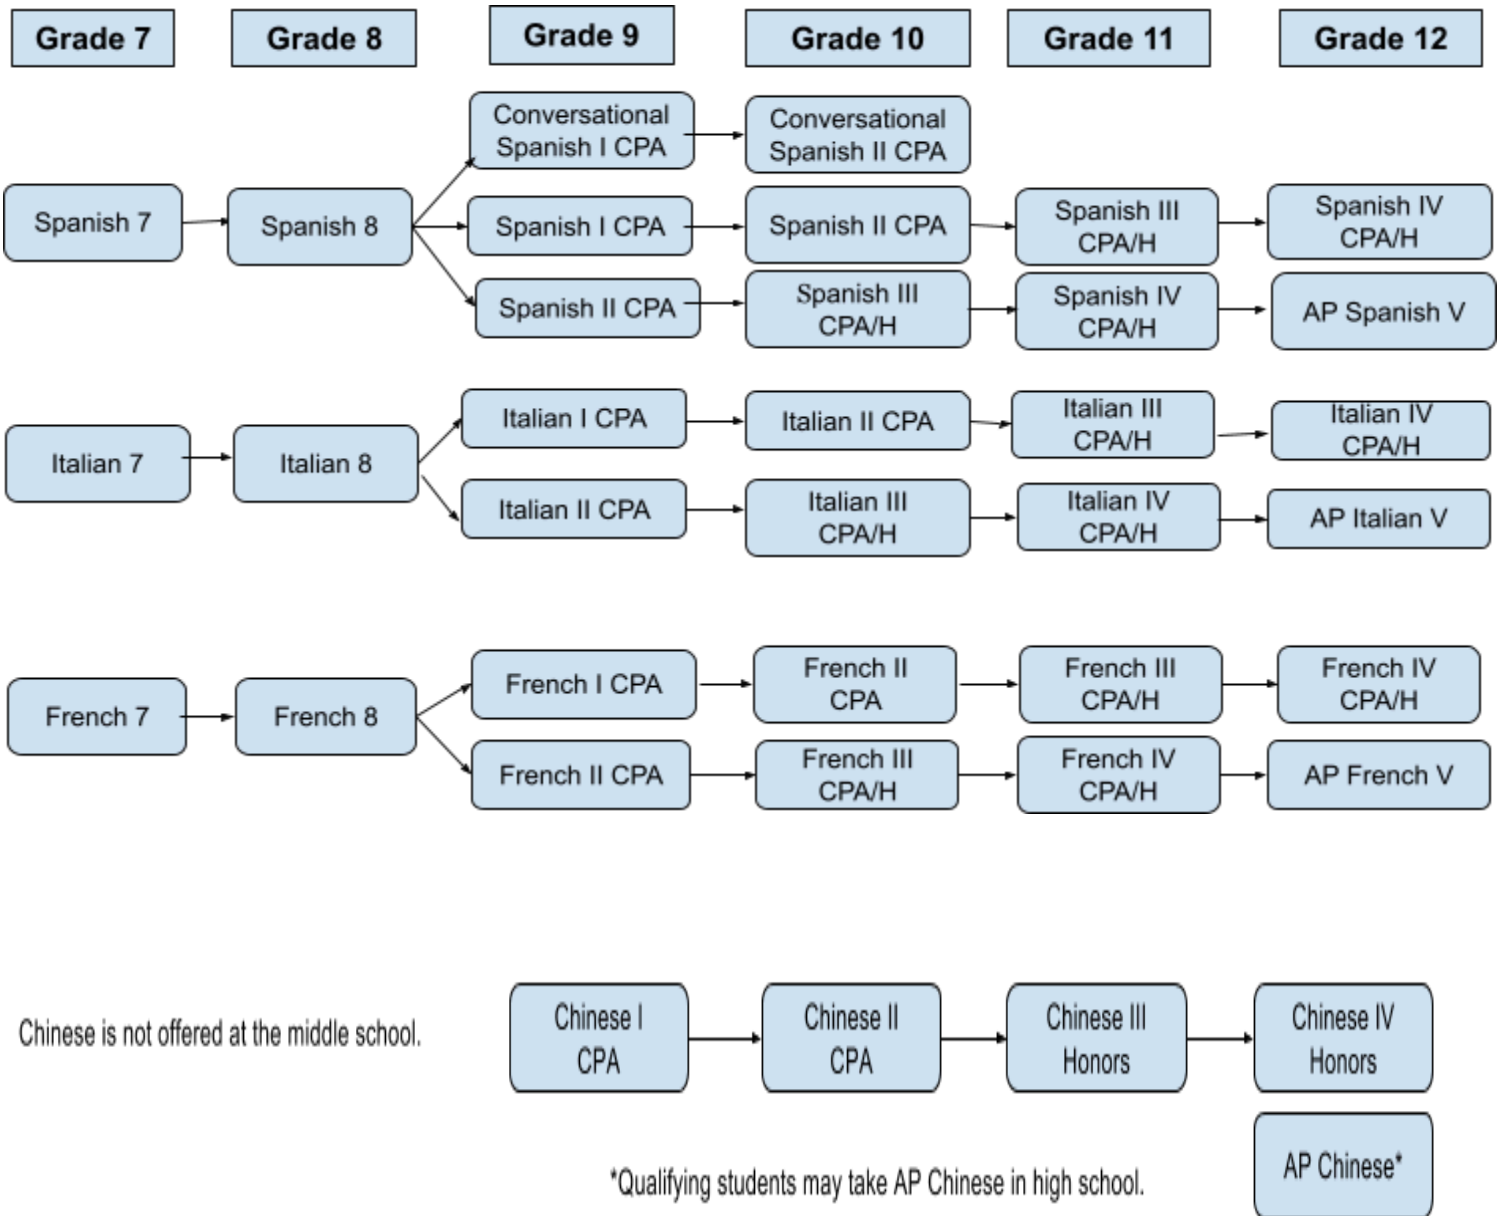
Grade 7

Grade 8

Grade 9

Grade 10

Grade 11

Grade 12

Conversational Spanish I CPA

Conversational Spanish II CPA

Spanish 7

Spanish 8

Spanish I CPA

Spanish II CPA

Spanish III CPA/H

Spanish IV CPA/H

Spanish II CPA

Spanish III CPA/H

Spanish IV CPA/H

AP Spanish V

Italian 7

Italian 8

Italian I CPA

Italian II CPA

Italian III CPA/H

Italian IV CPA/H

Italian II CPA

Italian III CPA/H

Italian IV CPA/H

AP Italian V

French 7

French 8

French I CPA

French II CPA

French III CPA/H

French IV CPA/H

French II CPA

French III CPA/H

French IV CPA/H

AP French V

Chinese is not offered at the middle school.

Chinese I CPA

Chinese II CPA

Chinese III Honors

Chinese IV Honors

AP Chinese*

*Qualifying students may take AP Chinese in high school.